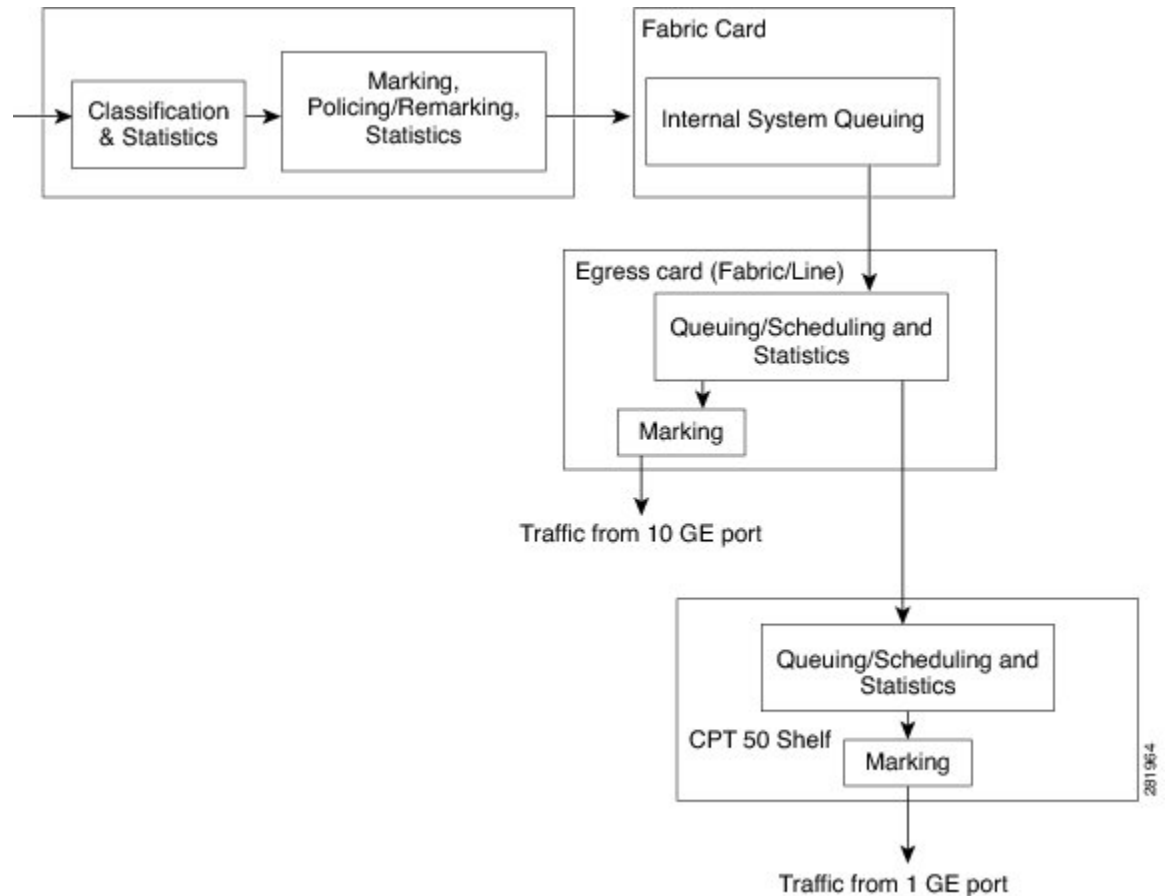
Classification & Statistics

Marking, Policing/Remarking, Statistics

Fabric Card

Internal System Queuing

Egress card (Fabric/Line)

Queuing/Scheduling and Statistics

Marking

Traffic from 10 GE port

Queuing/Scheduling and Statistics

CPT 50 Shelf

Marking

281964

Traffic from 1 GE port